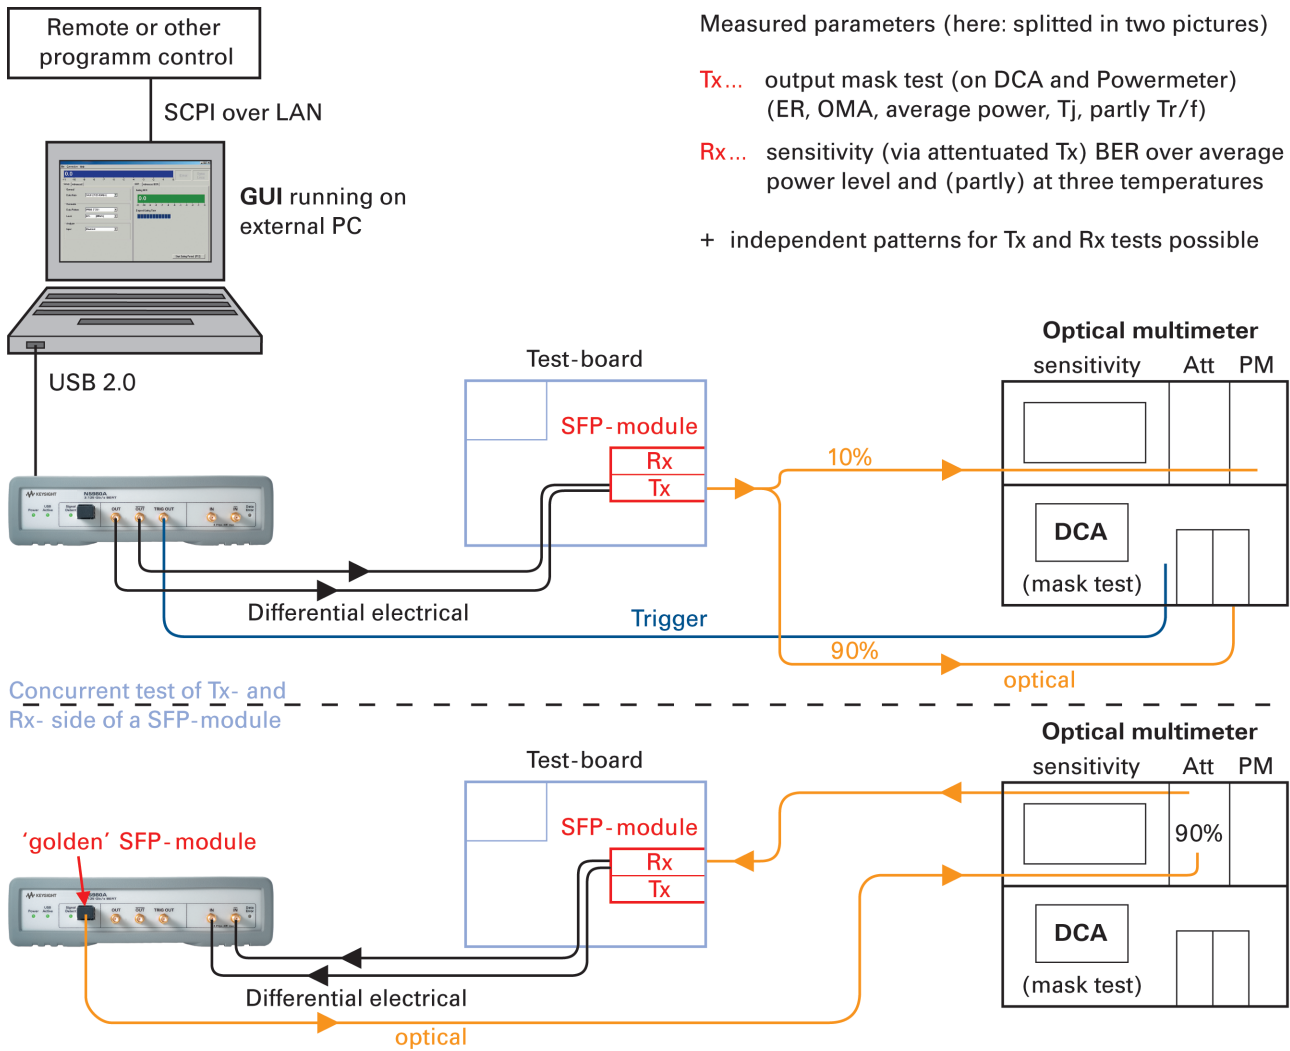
Remote or other programm control

SCPI over LAN

GUI running on external PC

USB 2.0

Measured parameters (here: splitted in two pictures)

Tx... output mask test (on DCA and Powermeter) (ER, OMA, average power, Tj, partly Tr/f)

Rx... sensitivity (via attentuated Tx) BER over average power level and (partly) at three temperatures

+ independent patterns for Tx and Rx tests possible

Test-board

SFP-module

Rx

Tx

10%

Optical multimeter

sensitivity Att PM

DCA

(mask test)

Differential electrical

Trigger

90%

optical

Concurrent test of Tx- and Rx- side of a SFP-module

Test-board

SFP-module

Rx

Tx

Optical multimeter

sensitivity Att PM

90%

DCA

(mask test)

'golden' SFP-module

Differential electrical

optical